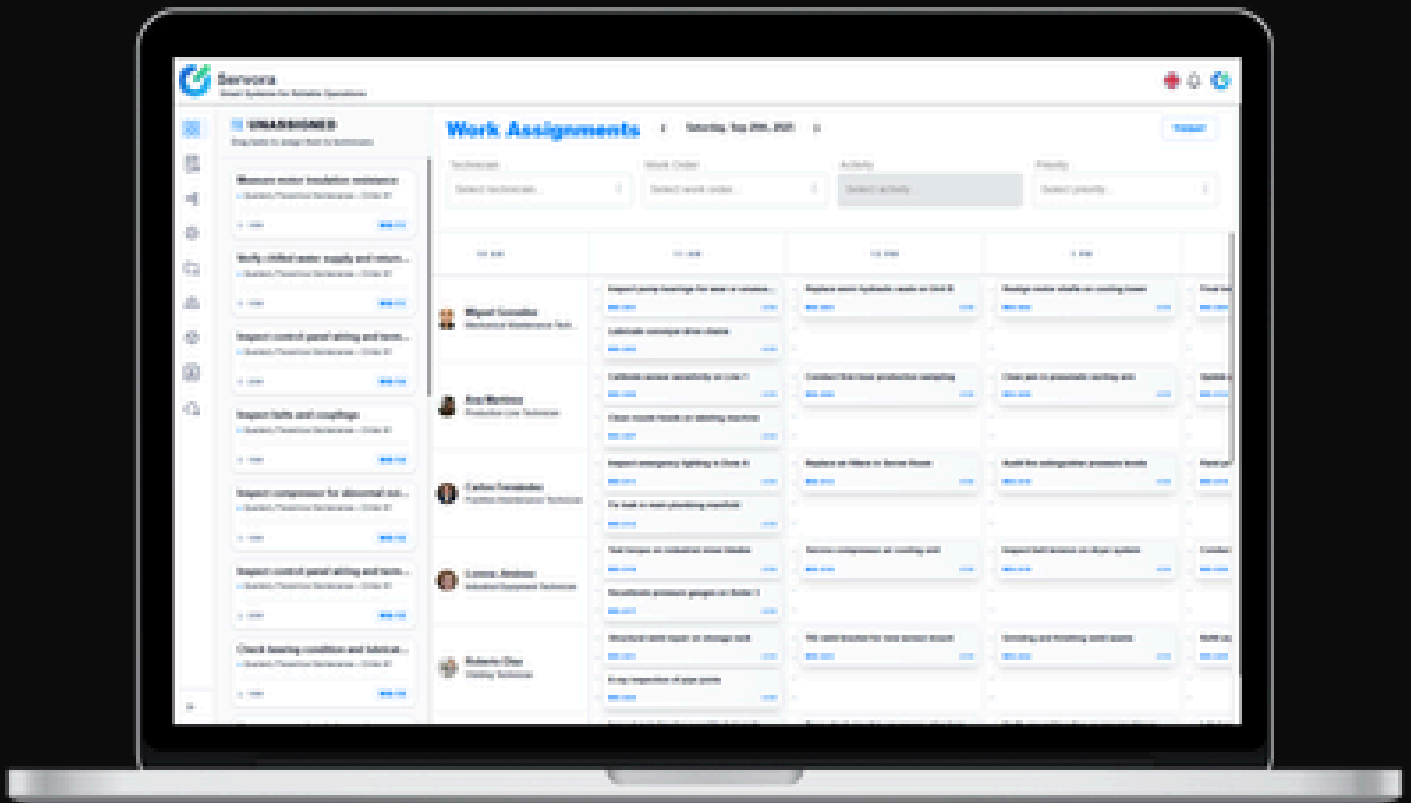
Servora
Smart Systems for Reliable Operations

UNASSIGNED

Work Assignments

Technician
Select technician...
Work Order
Select work order...
Activity
Select activity
Priority
Select priority...

Measure motor insulation resistance
Verify chilled water supply and return...
Inspect control panel wiring and termi...
Inspect belts and couplings
Inspect compressor for abnormal noi...
Inspect control panel wiring and termi...
Check bearing condition and lubricat...

Miguel González
Mechanical Maintenance Tech
Ana Martínez
Production Line Technician
Carlos Fernández
Facilities Maintenance Technician
Lorena Jiménez
Industrial Equipment Technician
Roberto Díaz
Welding Technician

Inspect pump bearings for wear or misalig...
Lubricate conveyor drive chains
Replace worn hydraulic seals on Unit B
Realign motor shafts on cooling tower
Calibrate sensor sensitivity on Line 1
Clean nozzle heads on labeling machine
Conduct first batch production sampling
Clean jam in pneumatic capping unit
Inspect emergency lighting in Zone A
Fix leak in main plumbing manifold
Replace air filters in Server Room
Install the refrigeration pressure leads
Test torque on industrial mixer blades
Recalibrate pressure gauges on Boiler 1
Service compressor on cooling unit
Inspect belt tension on dryer system
Structural weld repair on storage tank
X-ray inspection of pipe joints
TIG weld bracket for new sensor mount
Grinding and finishing weld seams